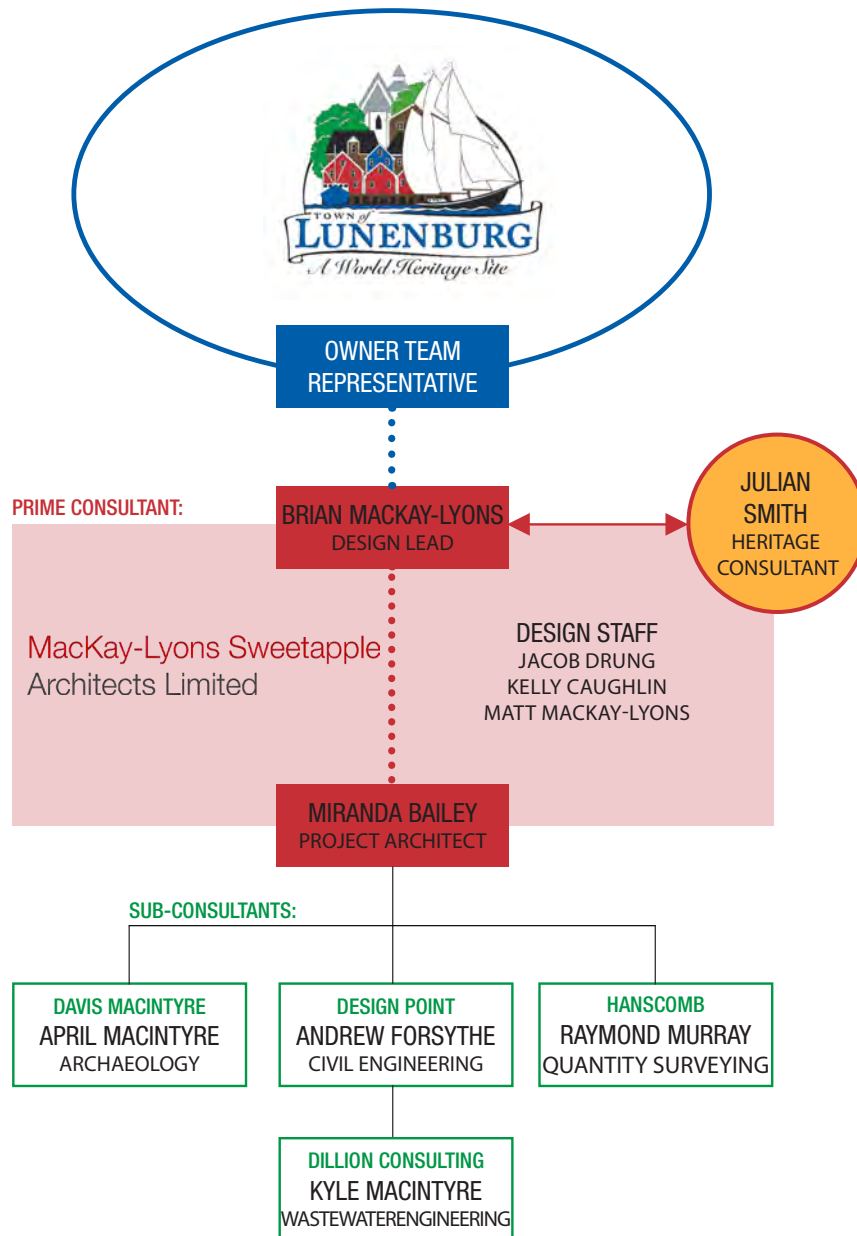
TOWN of
LUNENBURG
A World Heritage Site

OWNER TEAM
REPRESENTATIVE

PRIME CONSULTANT:

BRIAN MACKAY-LYONS
DESIGN LEAD

JULIAN
SMITH
HERITAGE
CONSULTANT

MacKay-Lyons Sweetapple
Architects Limited

DESIGN STAFF
JACOB DRUNG
KELLY CAUGHLIN
MATT MACKAY-LYONS

MIRANDA BAILEY
PROJECT ARCHITECT

SUB-CONSULTANTS:

DAVIS MACINTYRE
APRIL MACINTYRE
ARCHAEOLOGY

DESIGN POINT
ANDREW FORSYTHE
CIVIL ENGINEERING

HANSCOMB
RAYMOND MURRAY
QUANTITY SURVEYING

DILLION CONSULTING
KYLE MACINTYRE
WASTEWATERENGINEERING